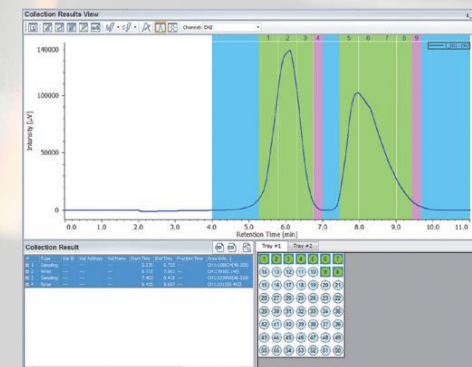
Collection Results View

Channel: CH2

140000

100000

50000

0

Intensity [μV]

1 2 3 4 5 6 7 8 9

0.0 1.0 2.0 3.0 4.0 5.0 6.0 7.0 8.0 9.0 10.0 11.0

Retention Time [min]

Collection Result

Tray #1 Tray #2

| # | Type | Vial ID | Vial Address | Vial Name | Start Time | End Time | Fraction Time | Area Info. 1 |
|---|---|---|---|---|---|---|---|---|
| 1 | Sampling | --- | --- | --- | 5.330 | 6.700 | --- | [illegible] |
| 2 | Waste | --- | --- | --- | 6.700 | 6.800 | --- | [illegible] |
| 3 | Sampling | --- | --- | --- | 7.400 | 9.418 | --- | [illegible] |
| 4 | Waste | --- | --- | --- | 9.418 | 9.687 | --- | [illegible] |

1 2 3 4 5 6 7
14 13 12 11 10 9 8
15 16 17 18 19 20 21
28 27 26 25 24 23 22
29 30 31 32 33 34 35
42 41 40 39 38 37 36
43 44 45 46 47 48 49
56 55 54 53 52 51 50